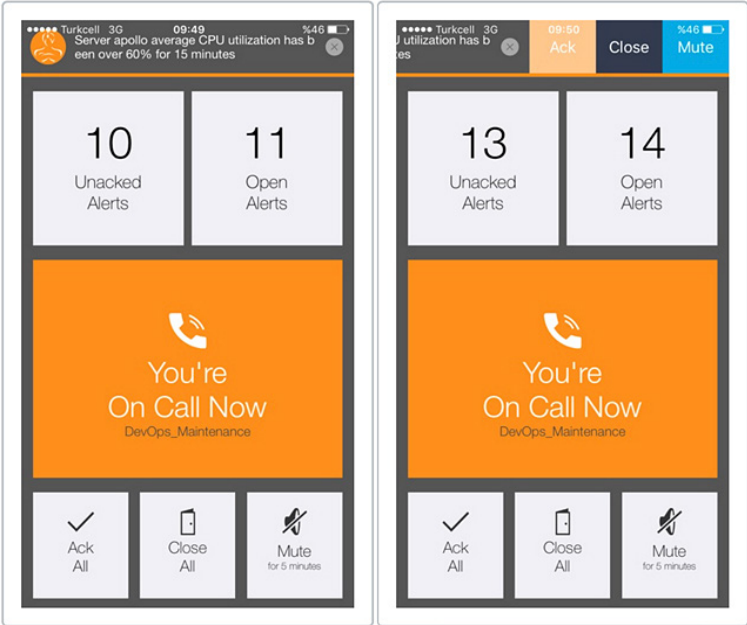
●●●●● Turkcell 3G 09:49 %46

Server apollo average CPU utilization has been over 60% for 15 minutes

10
Unacked Alerts

11
Open Alerts

You're On Call Now
DevOps_Maintenance

Ack All

Close All

Mute
for 5 minutes

●●●●● Turkcell 3G 09:50 %46

U utilization has b
tes

Ack

Close

Mute

13
Unacked Alerts

14
Open Alerts

You're On Call Now
DevOps_Maintenance

Ack All

Close All

Mute
for 5 minutes